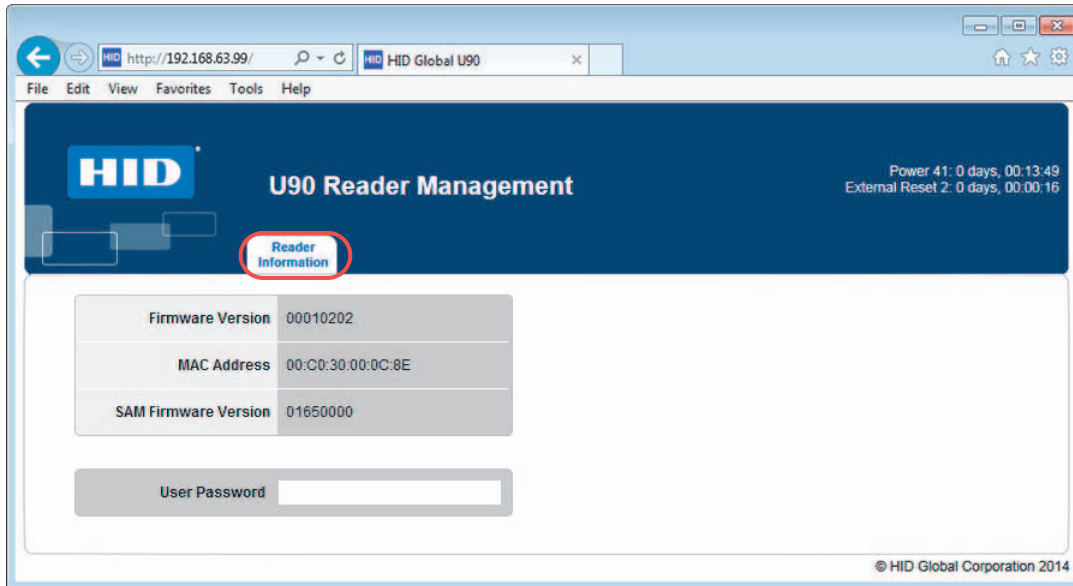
http://192.168.63.99/

HID Global U90

File Edit View Favorites Tools Help

HID

U90 Reader Management

Power 41: 0 days, 00:13:49
External Reset 2: 0 days, 00:00:16

Reader Information

| | |
|---|---|
| Firmware Version | 00010202 |
| MAC Address | 00:C0:30:00:0C:8E |
| SAM Firmware Version | 01650000 |

User Password

© HID Global Corporation 2014